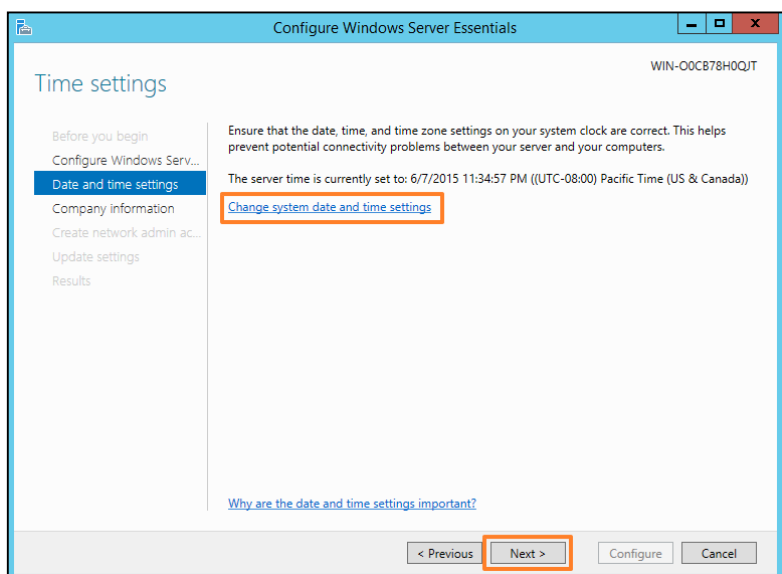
Configure Windows Server Essentials

WIN-O0CB78H0QJT

Time settings

Before you begin
Configure Windows Serv...
Date and time settings
Company information
Create network admin ac...
Update settings
Results

Ensure that the date, time, and time zone settings on your system clock are correct. This helps prevent potential connectivity problems between your server and your computers.

The server time is currently set to: 6/7/2015 11:34:57 PM ((UTC-08:00) Pacific Time (US & Canada))

Change system date and time settings

Why are the date and time settings important?

< Previous
Next >
Configure
Cancel